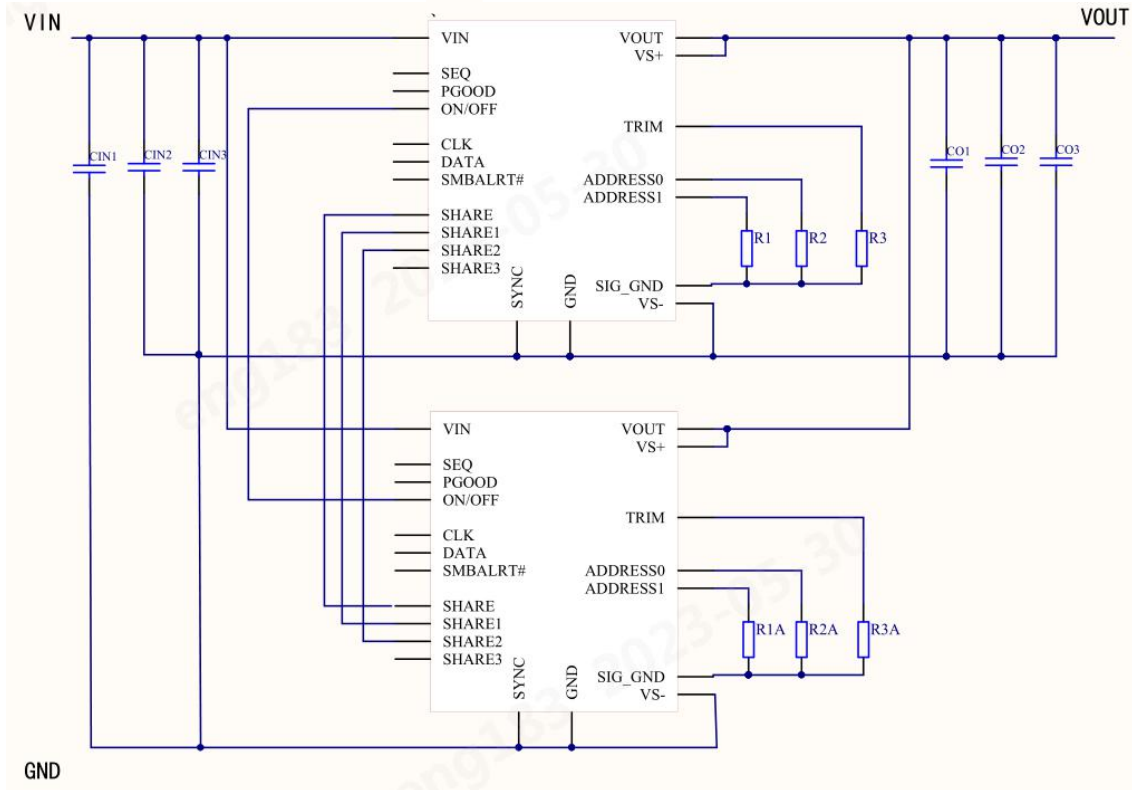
VIN

VOUT

VIN
SEQ
PGOOD
ON/OFF
CLK
DATA
SMBALRT#
SHARE
SHARE1
SHARE2
SHARE3
SYNC
GND
VOUT
VS+
TRIM
ADDRESS0
ADDRESS1
SIG_GND
VS-

CIN1
CIN2
CIN3

CO1
CO2
CO3

R1
R2
R3

VIN
SEQ
PGOOD
ON/OFF
CLK
DATA
SMBALRT#
SHARE
SHARE1
SHARE2
SHARE3
SYNC
GND
VOUT
VS+
TRIM
ADDRESS0
ADDRESS1
SIG_GND
VS-

R1A
R2A
R3A

GND

eng183 2023-05-30